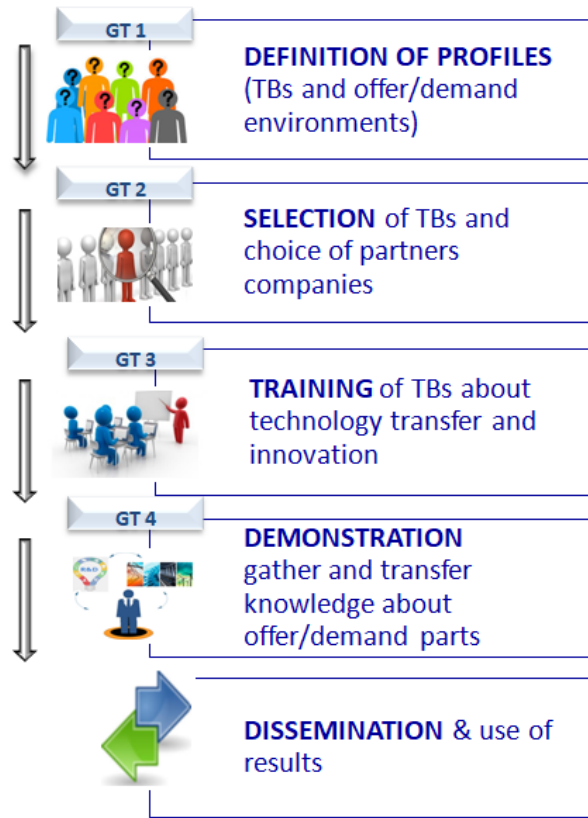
GT 1

DEFINITION OF PROFILES (TBs and offer/demand environments)

GT 2

SELECTION of TBs and choice of partners companies

GT 3

TRAINING of TBs about technology transfer and innovation

GT 4

R&D

DEMONSTRATION gather and transfer knowledge about offer/demand parts

DISSEMINATION & use of results